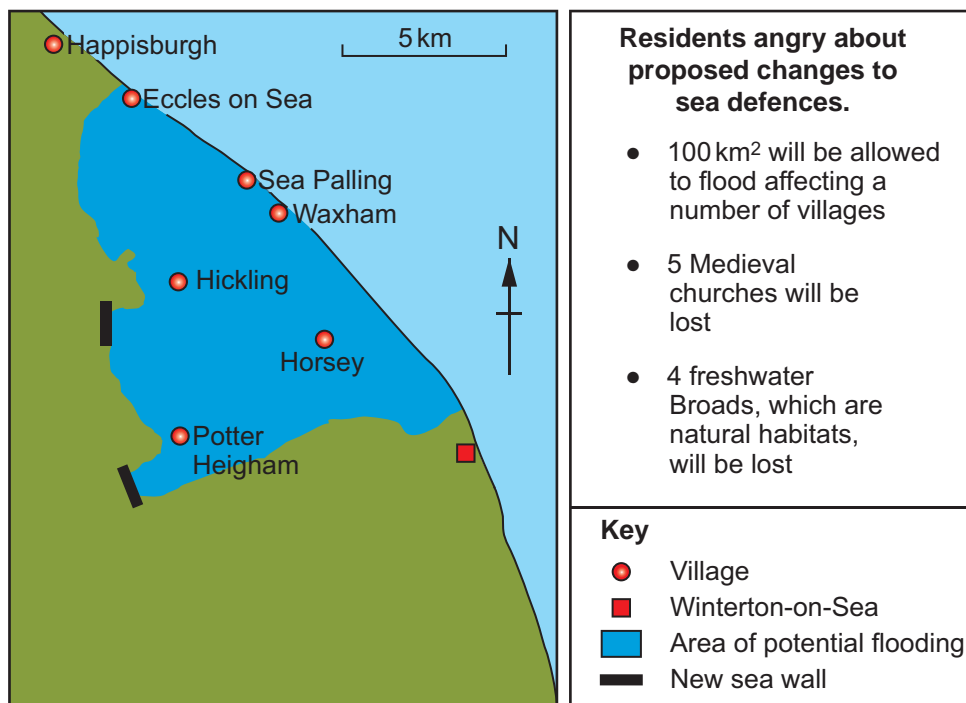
Happisburgh

5 km

Eccles on Sea

Sea Palling

Waxham

N

Hickling

Horsey

Potter Heigham

Residents angry about proposed changes to sea defences.

- 100 km$^2$ will be allowed to flood affecting a number of villages
- 5 Medieval churches will be lost
- 4 freshwater Broads, which are natural habitats, will be lost

Key

Village

Winterton-on-Sea

Area of potential flooding

New sea wall